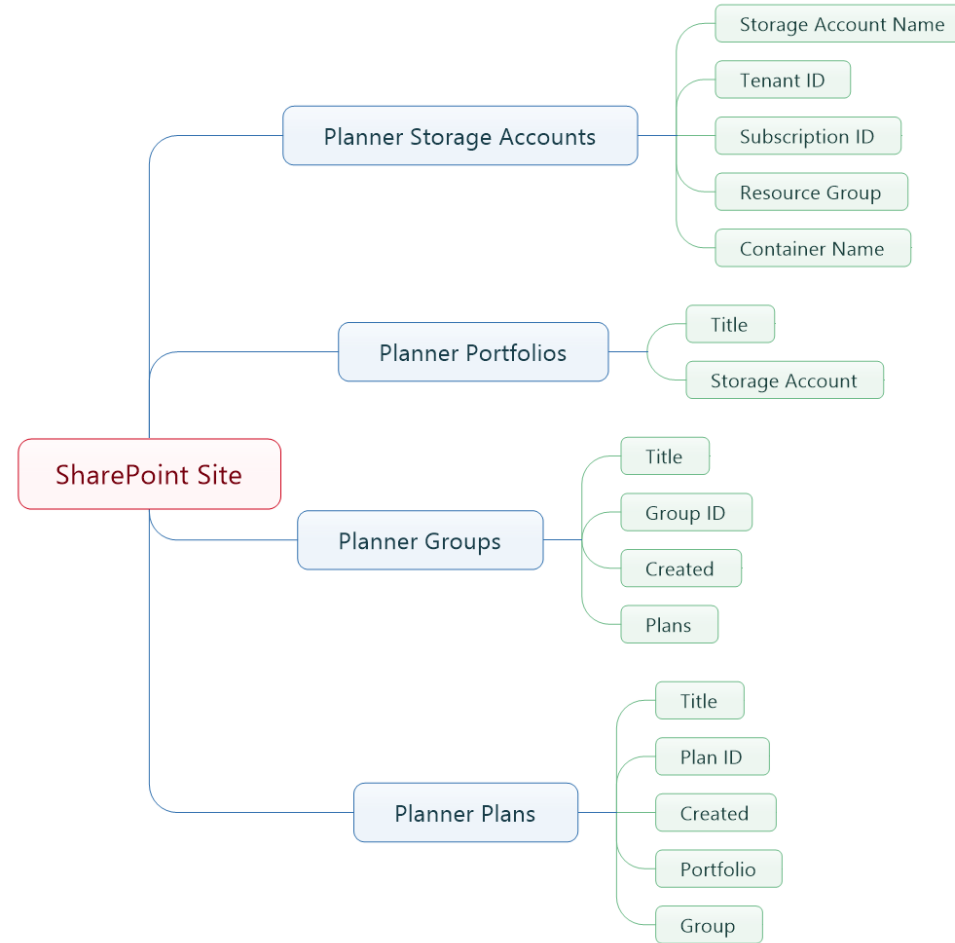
SharePoint Site

Planner Storage Accounts
Storage Account Name
Tenant ID
Subscription ID
Resource Group
Container Name

Planner Portfolios
Title
Storage Account

Planner Groups
Title
Group ID
Created
Plans

Planner Plans
Title
Plan ID
Created
Portfolio
Group